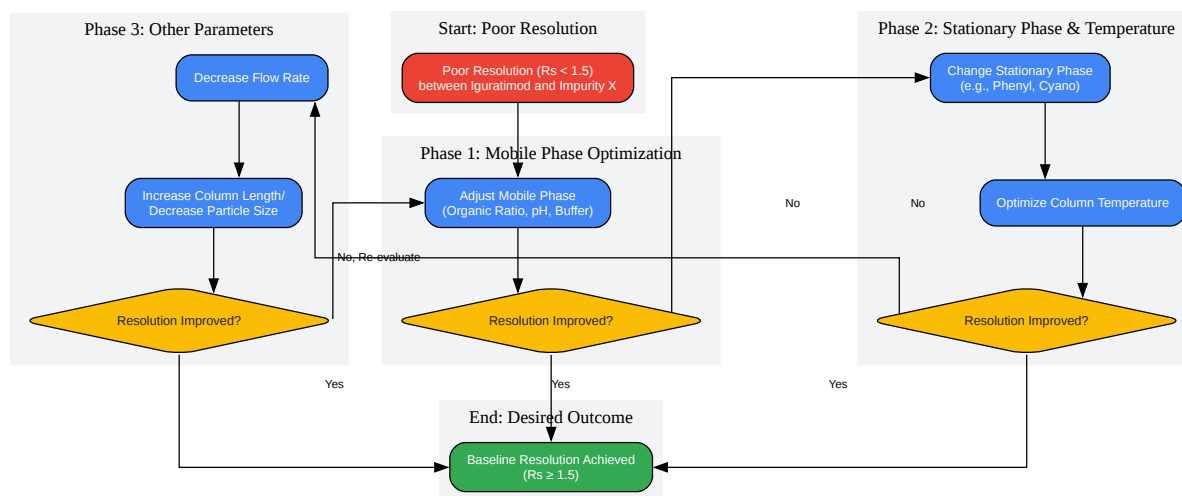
Phase 3: Other Parameters

Decrease Flow Rate

Increase Column Length/ Decrease Particle Size

Resolution Improved?

Start: Poor Resolution

Poor Resolution (Rs < 1.5) between Iguratimod and Impurity X

Phase 1: Mobile Phase Optimization

Adjust Mobile Phase (Organic Ratio, pH, Buffer)

Resolution Improved?

Phase 2: Stationary Phase & Temperature

Change Stationary Phase (e.g., Phenyl, Cyano)

Optimize Column Temperature

Resolution Improved?

No

No

No, Re-evaluate

Yes

Yes

Yes

End: Desired Outcome

Baseline Resolution Achieved (Rs ≥ 1.5)